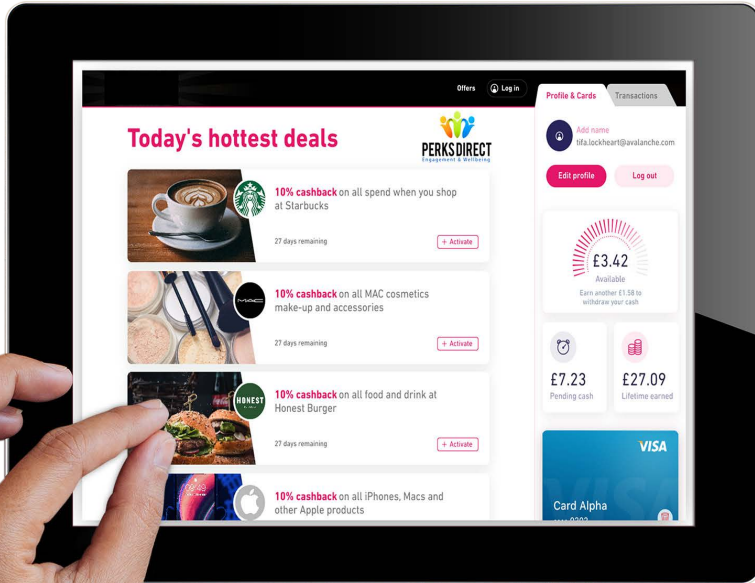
Offers Log in

Profile & Cards Transactions

Today's hottest deals

PERKS DIRECT
Engagement & Wellbeing

Add name
tifa.lockheart@avalanche.com

Edit profile Log out

10% cashback on all spend when you shop at Starbucks
27 days remaining
+ Activate

£3.42
Available
Earn another £1.58 to withdraw your cash

10% cashback on all MAC cosmetics make-up and accessories
27 days remaining
+ Activate

MAC

£7.23
Pending cash

£27.09
Lifetime earned

HONEST

10% cashback on all food and drink at Honest Burger
27 days remaining
+ Activate

VISA
Card Alpha

10% cashback on all iPhones, Macs and other Apple products